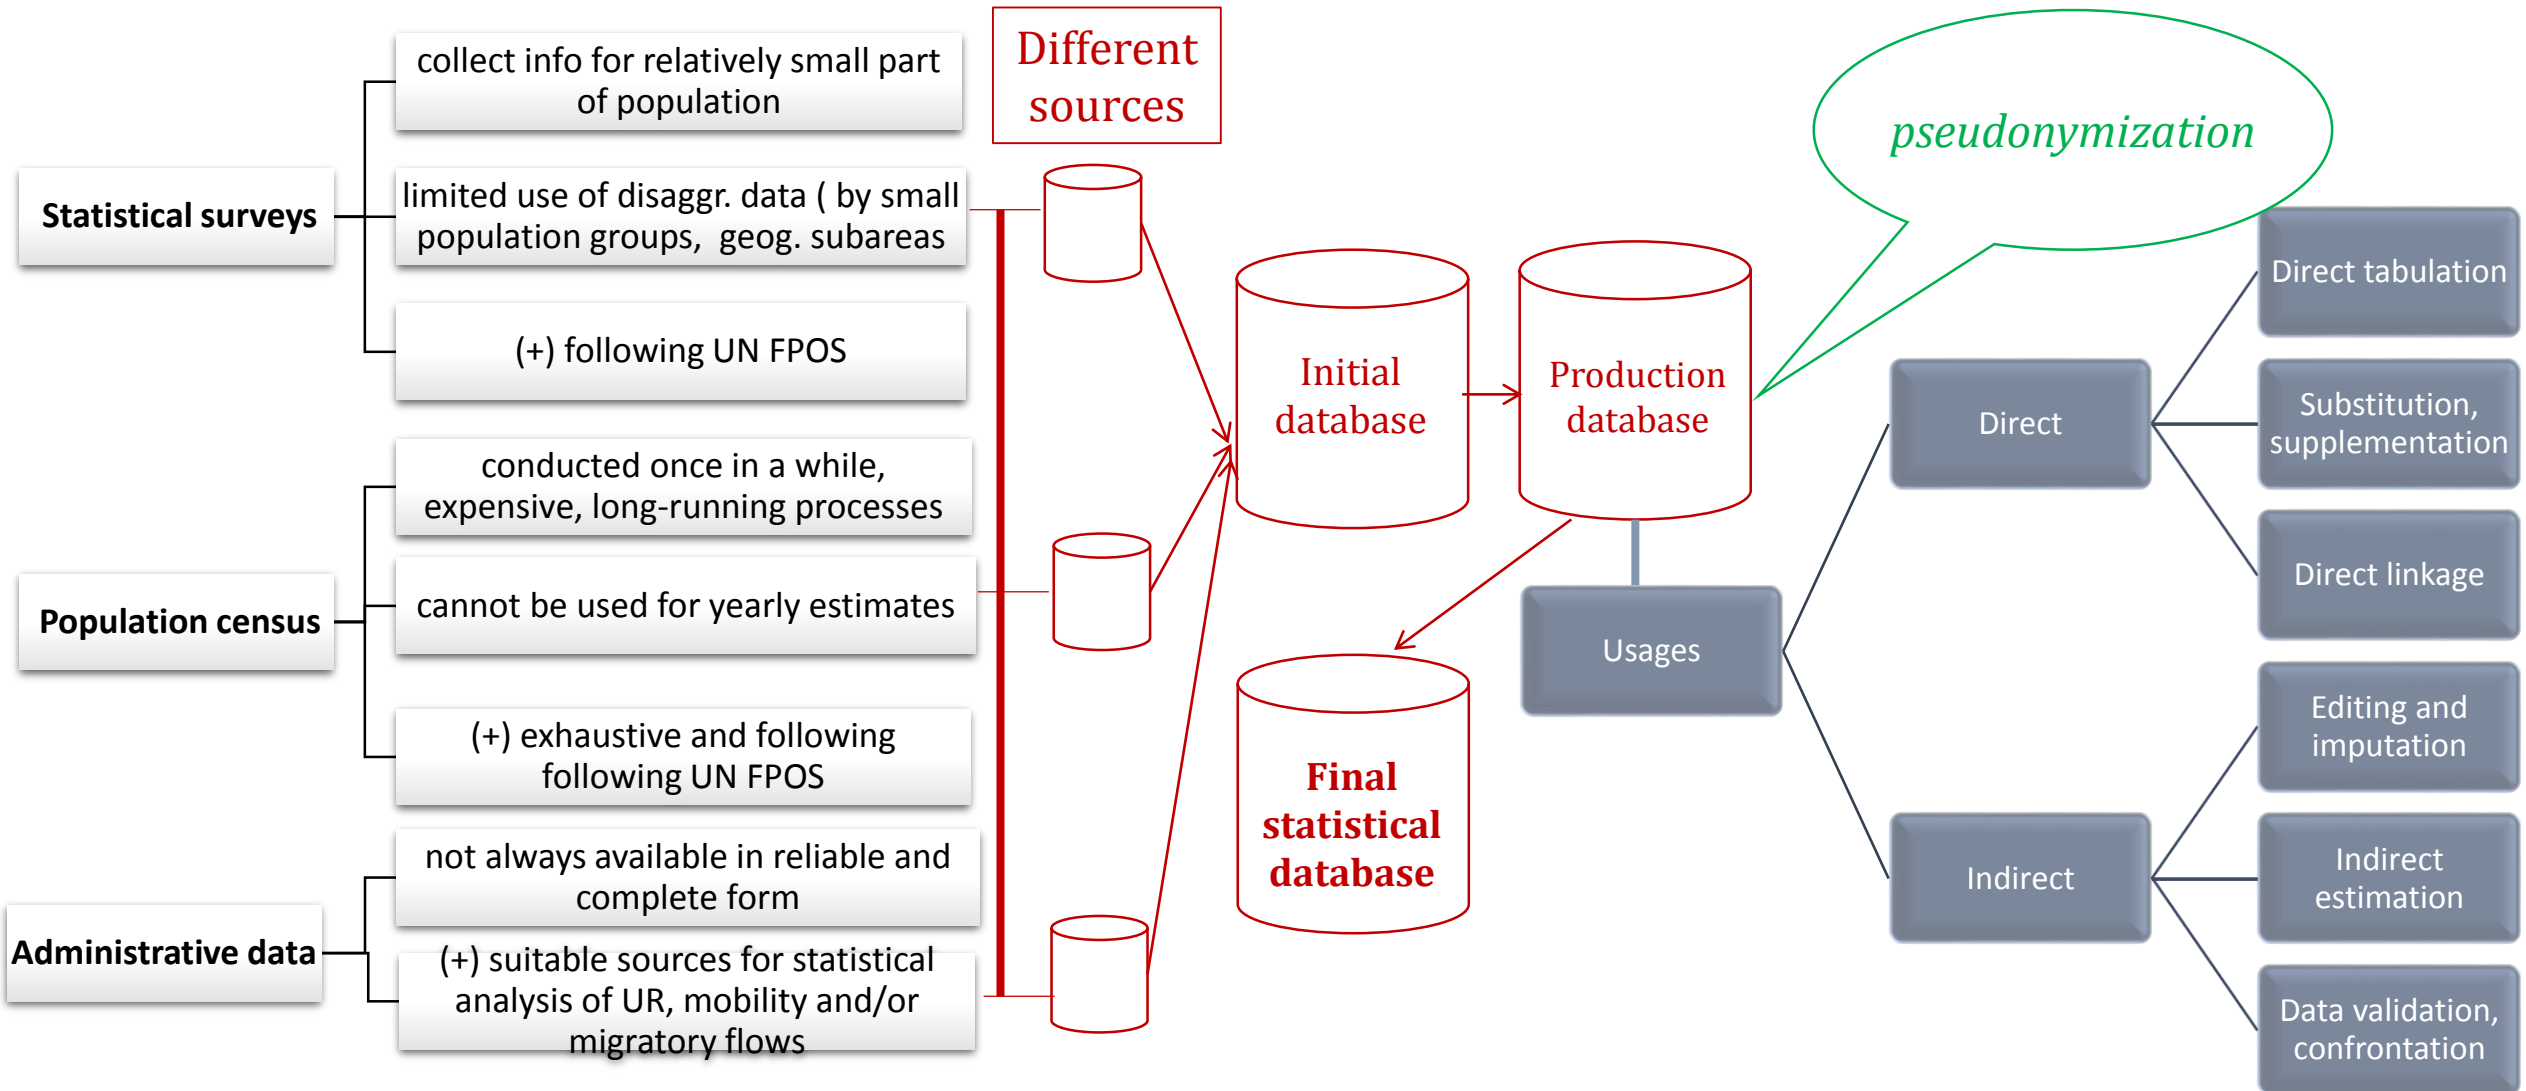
Statistical surveys

collect info for relatively small part of population

limited use of disaggr. data ( by small population groups, geog. subareas

(+) following UN FPOS

Population census

conducted once in a while, expensive, long-running processes

cannot be used for yearly estimates

(+) exhaustive and following following UN FPOS

Administrative data

not always available in reliable and complete form

(+) suitable sources for statistical analysis of UR, mobility and/or migratory flows

Different sources

Initial database

Production database

Final statistical database

pseudonymization

Usages

Direct

Indirect

Direct tabulation

Substitution, supplementation

Direct linkage

Editing and imputation

Indirect estimation

Data validation, confrontation